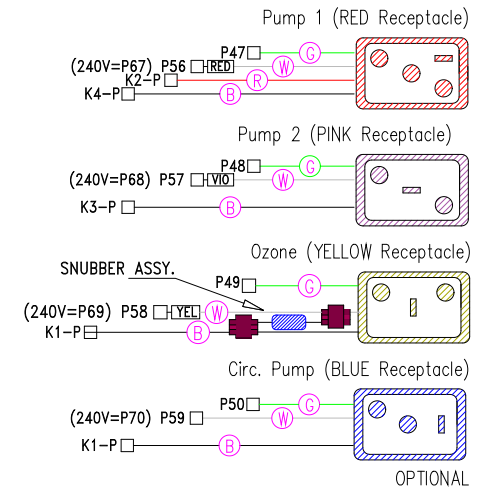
Pump 1 (RED Receptacle)

P47
G
(240V=P67) P56 RED
W
K2-P
R
K4-P
B

Pump 2 (PINK Receptacle)

P48
G
(240V=P68) P57 VIO
W
K3-P
B

Ozone (YELLOW Receptacle)

SNUBBER ASSY.
P49
G
(240V=P69) P58 YEL
W
K1-P
B

Circ. Pump (BLUE Receptacle)

P50
G
(240V=P70) P59
W
K1-P
B

OPTIONAL